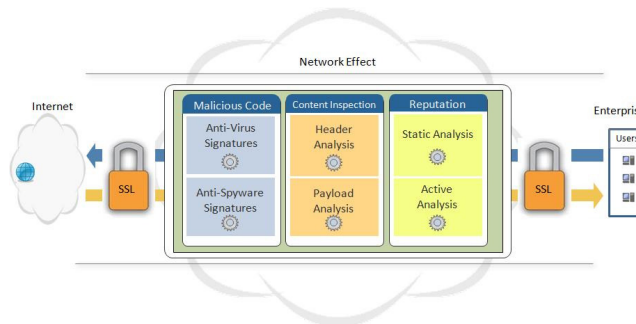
Network Effect

Internet

SSL

Malicious Code

Anti-Virus Signatures

Anti-Spyware Signatures

Content Inspection

Header Analysis

Payload Analysis

Reputation

Static Analysis

Active Analysis

SSL

Enterpris

Users